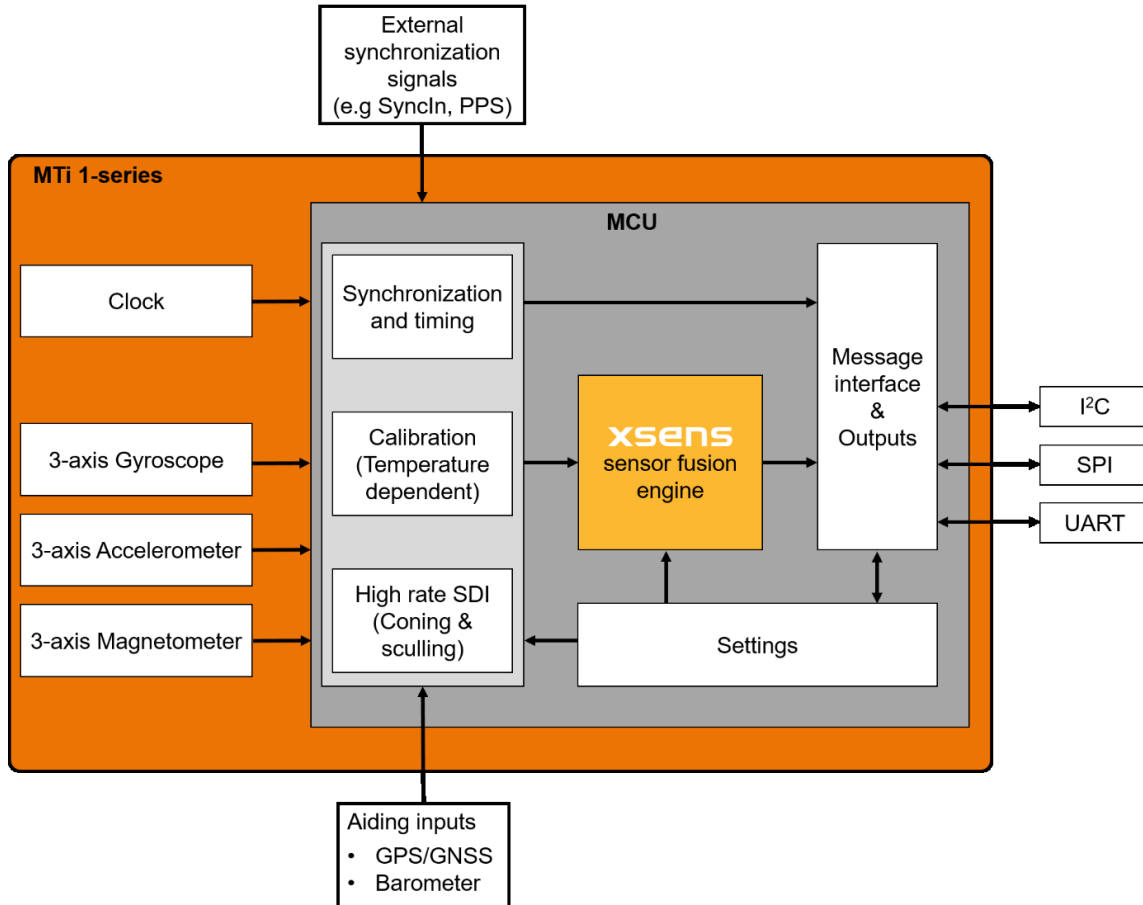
External synchronization signals (e.g SyncIn, PPS)

MTi 1-series

MCU

Clock

3-axis Gyroscope

3-axis Accelerometer

3-axis Magnetometer

Synchronization and timing

Calibration (Temperature dependent)

High rate SDI (Coning & sculling)

xsens sensor fusion engine

Message interface & Outputs

Settings

I$^2$C

SPI

UART

Aiding inputs
• GPS/GNSS
• Barometer